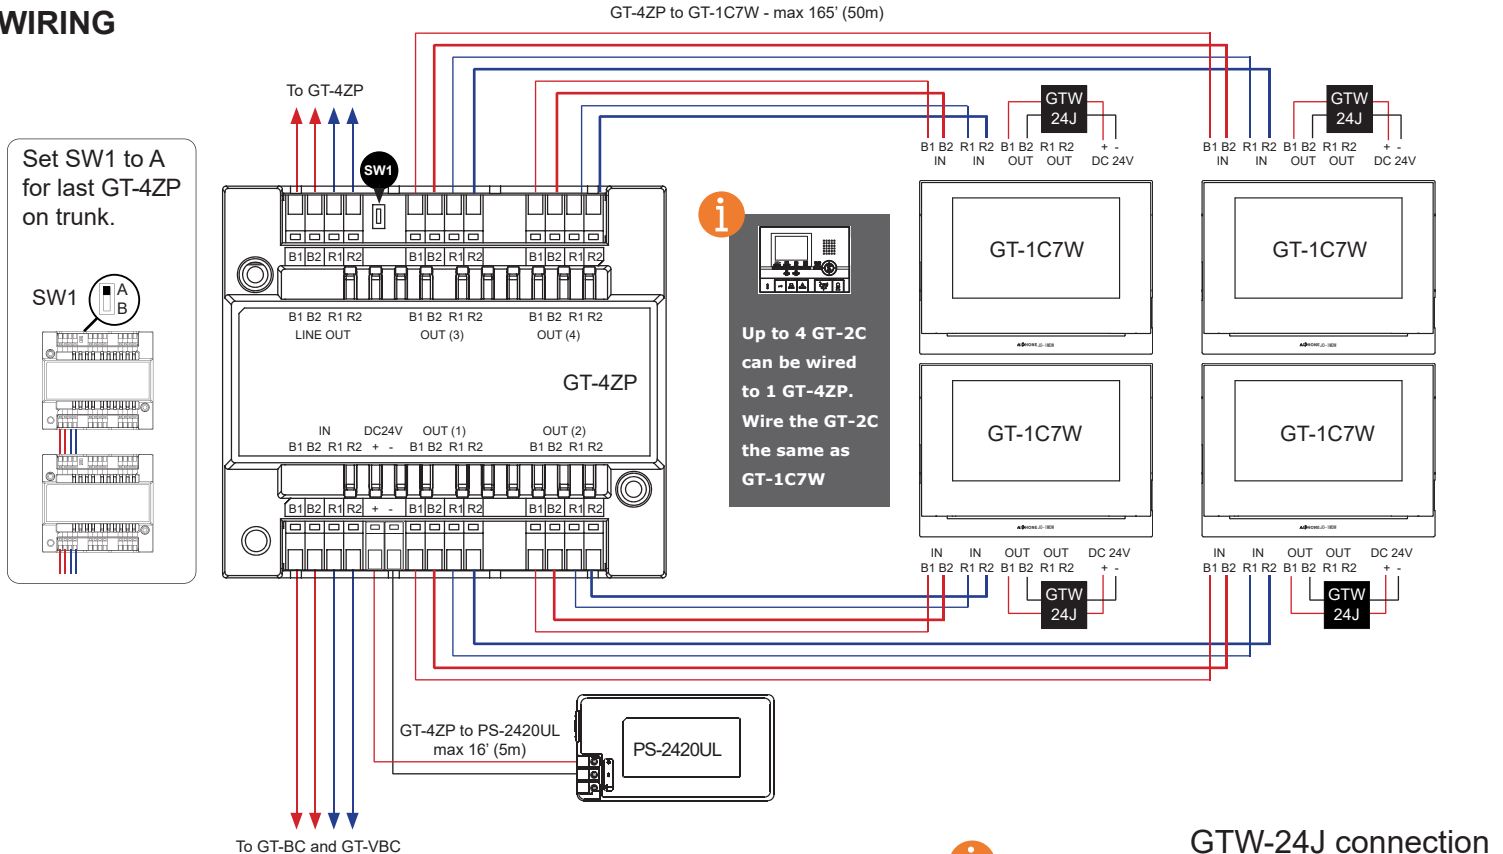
WIRING

GT-4ZP to GT-1C7W - max 165' (50m)

To GT-4ZP

Set SW1 to A for last GT-4ZP on trunk.

SW1

A
B

SW1

B1 B2 R1 R2
B1 B2 R1 R2
B1 B2 R1 R2

B1 B2 R1 R2
LINE OUT

B1 B2 R1 R2
OUT (3)

B1 B2 R1 R2
OUT (4)

GT-4ZP

IN
B1 B2 R1 R2

DC24V
+ -

OUT (1)
B1 B2 R1 R2

OUT (2)
B1 B2 R1 R2

B1 B2 R1 R2 + - B1 B2 R1 R2 B1 B2 R1 R2

Up to 4 GT-2C can be wired to 1 GT-4ZP. Wire the GT-2C the same as GT-1C7W

GTW
24J

B1 B2 R1 R2 B1 B2 R1 R2 + -
IN IN OUT OUT DC 24V

GTW
24J

B1 B2 R1 R2 B1 B2 R1 R2 + -
IN IN OUT OUT DC 24V

GT-1C7W

GT-1C7W

GT-1C7W

GT-1C7W

IN IN OUT OUT DC 24V
B1 B2 R1 R2 B1 B2 R1 R2 + -

GTW
24J

IN IN OUT OUT DC 24V
B1 B2 R1 R2 B1 B2 R1 R2 + -

GTW
24J

GT-4ZP to PS-2420UL
max 16' (5m)

PS-2420UL

To GT-BC and GT-VBC

GTW-24J connection